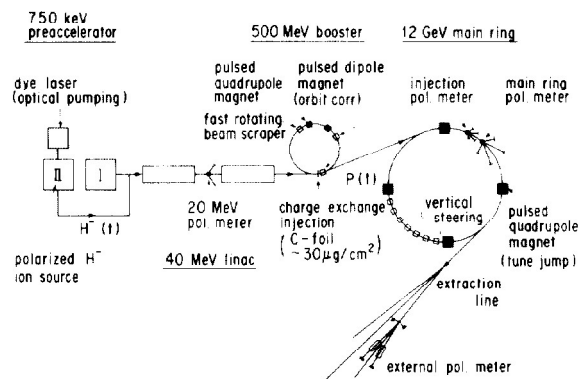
750 keV preaccelerator

500 MeV booster

12 GeV main ring

dye laser (optical pumping)

pulsed quadrupole magnet

pulsed dipole magnet (orbit corr)

fast rotating beam scraper

injection pol. meter

main ring pol. meter

II

I

$H^-(\uparrow)$

20 MeV pol. meter

$P(\uparrow)$

charge exchange injection (C-foil ~$30\mu g/cm^2$)

vertical steering

pulsed quadrupole magnet (tune jump)

polarized $H^-$ ion source

40 MeV linac

extraction line

external pol. meter